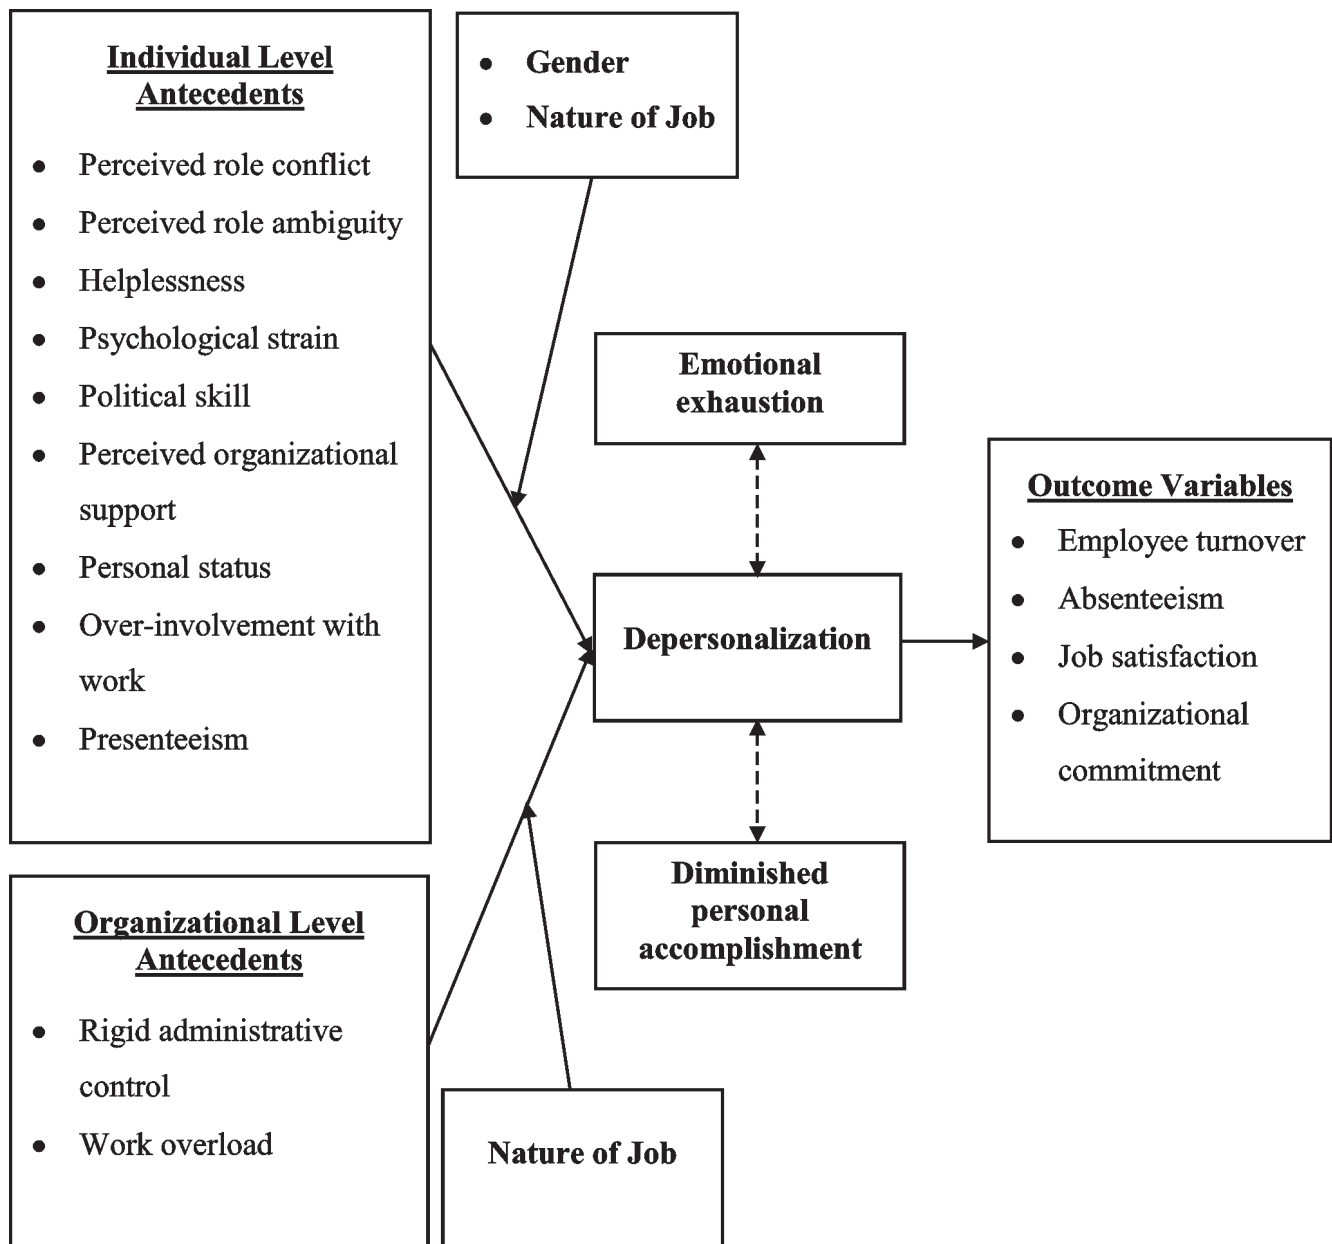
Individual Level Antecedents

- Perceived role conflict
- Perceived role ambiguity
- Helplessness
- Psychological strain
- Political skill
- Perceived organizational support
- Personal status
- Over-involvement with work
- Presenteeism

- Gender
- Nature of Job

Emotional exhaustion

Depersonalization

Diminished personal accomplishment

Outcome Variables

- Employee turnover
- Absenteeism
- Job satisfaction
- Organizational commitment

Organizational Level Antecedents

- Rigid administrative control
- Work overload

Nature of Job